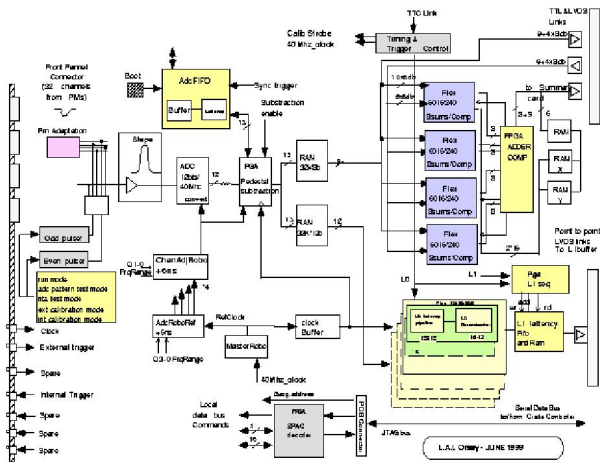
TTL & LVDS Links
Calib Strobe
40 Mhz_clock
TTC Link
Timing & Trigger Control
9+4x9db
6+4x9db
Front Pannel Connector (32 channels from PMs)
Boot
AdcFIFO
Buffer
Latency
Sync trigger
Subtraction enable
to Summary card
Pm Adaptation
Shape
ADC 12bits/40MHz
PGA Pedestal subtraction
RAM 32x8b
Flex 6016/240 Bsums/Comp
Flex 6016/240 Bsums/Comp
Flex 6016/240 Bsums/Comp
Flex 6016/240 Bsums/Comp
FPGA ADDER COMP
RAM
RAM X
RAM Y
RAM 32x12b
Point to point LVDS links To L1buffer
Odd pulser
Even pulser
run mode
adc pattern test mode
nt test mode
ext calibration mode
int calibration mode
ChanAdj Robo 4-6ns
FrqRange
L0
L1
Pga L1 seq
Clock
External trigger
Spare
Internal Trigger
Spare
Spare
Spare
AdcRoboRef
RefClock
clock Buffer
MasterRobo
40MHz_clock
L1 latency Fifo and Ram
Local data bus Commands
FPGA SPAC decoder
JTAG bus
Serial Data Bus to/from Crate Controler
L.A.L Orsay - JUNE 1999